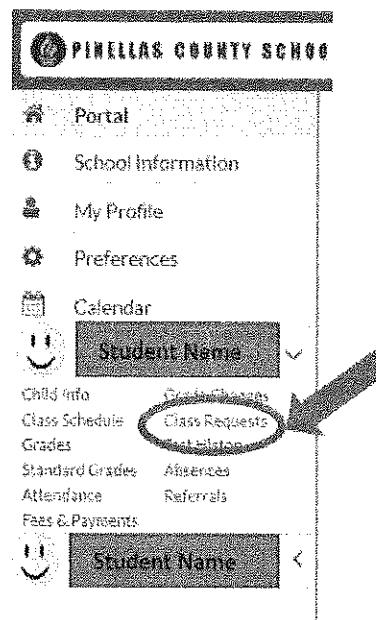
PINELLAS COUNTY SCHOO

Portal

School Information

My Profile

Preferences

Calendar

Student Name

Child Info
Class Schedule
Grades
Standard Grades
Attendance
Fees & Payments

Grade Changes
Class Requests
Test History
Absences
Referrals

Student Name